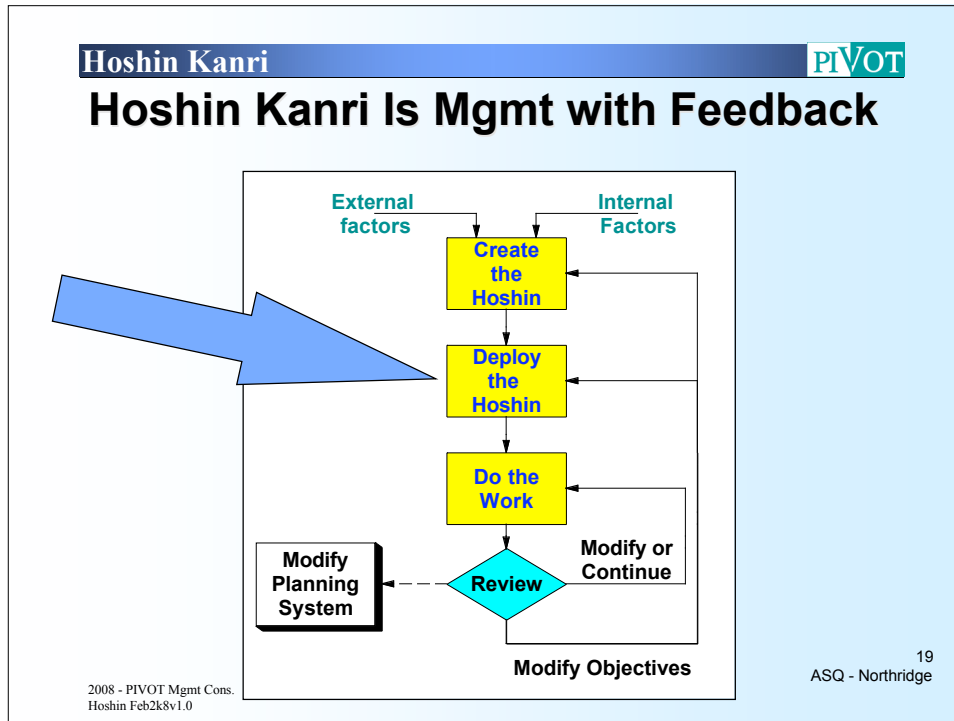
Hoshin Kanri

PIVOT

Hoshin Kanri Is Mgmt with Feedback

External factors

Internal Factors

Create the Hoshin

Deploy the Hoshin

Do the Work

Modify Planning System

Review

Modify or Continue

Modify Objectives

19
ASQ - Northridge

2008 - PIVOT Mgmt Cons.
Hoshin Feb2k8v1.0